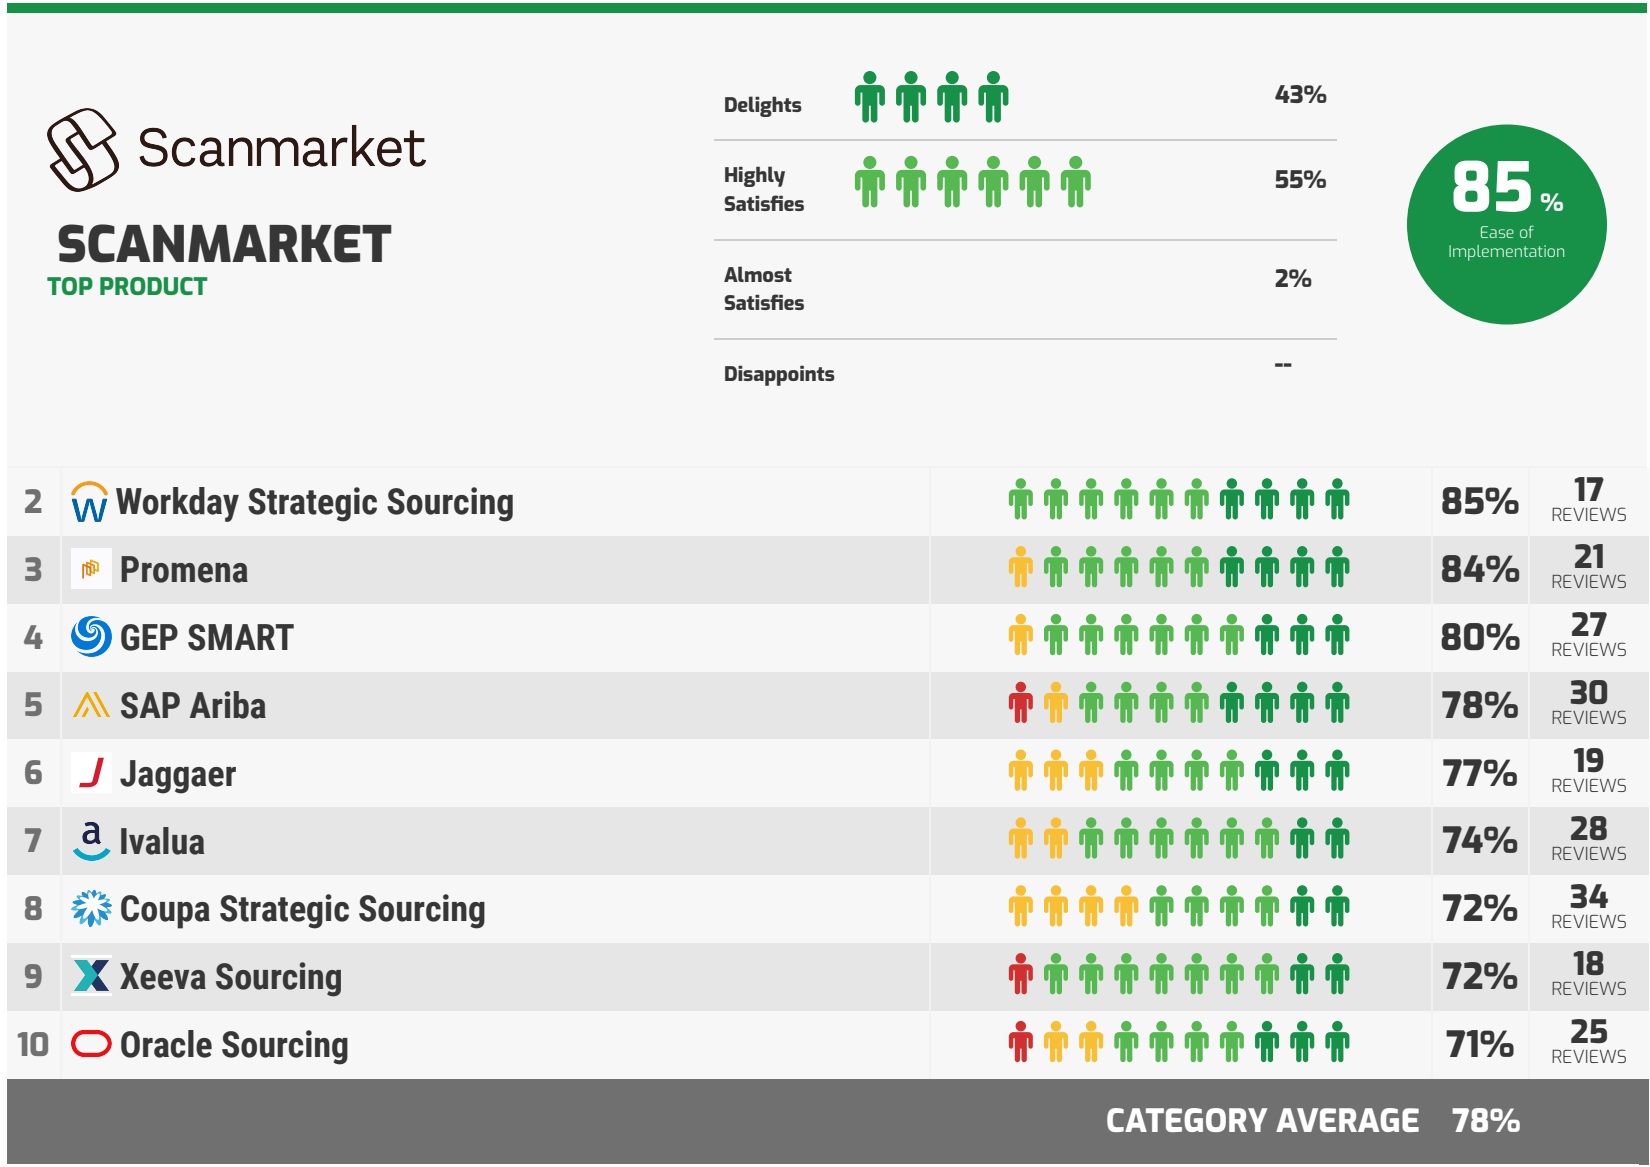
Scanmarket

SCANMARKET
TOP PRODUCT

| | |
|---|---|
| Delights | 43% |
| Highly Satisfies | 55% |
| Almost Satisfies | 2% |
| Disappoints | -- |

85%
Ease of Implementation

| | | | |
|---|---|---|---|
| 2 | Workday Strategic Sourcing | 85% | 17 REVIEWS |
| 3 | Promena | 84% | 21 REVIEWS |
| 4 | GEP SMART | 80% | 27 REVIEWS |
| 5 | SAP Ariba | 78% | 30 REVIEWS |
| 6 | Jaggaer | 77% | 19 REVIEWS |
| 7 | Ivalua | 74% | 28 REVIEWS |
| 8 | Coupa Strategic Sourcing | 72% | 34 REVIEWS |
| 9 | Xeeva Sourcing | 72% | 18 REVIEWS |
| 10 | Oracle Sourcing | 71% | 25 REVIEWS |

CATEGORY AVERAGE 78%